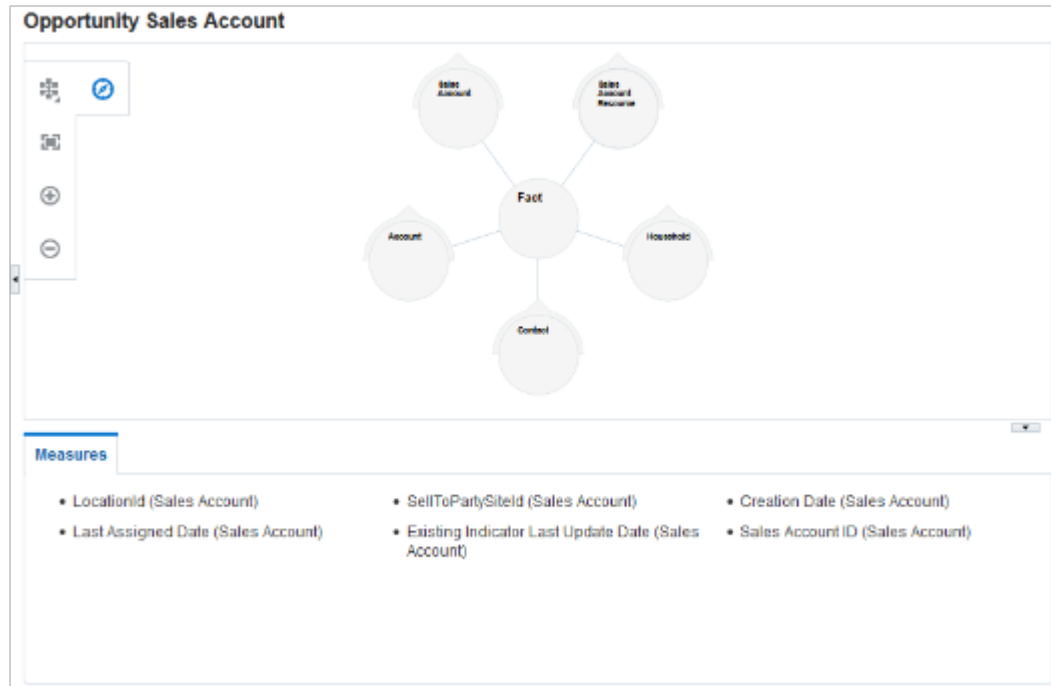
Opportunity Sales Account

Sales Account

Sales Account Resource

Fact

Account

Household

Contact

Measures

- LocationId (Sales Account)
- Last Assigned Date (Sales Account)

- SellToPartySiteId (Sales Account)
- Existing Indicator Last Update Date (Sales Account)

- Creation Date (Sales Account)
- Sales Account ID (Sales Account)